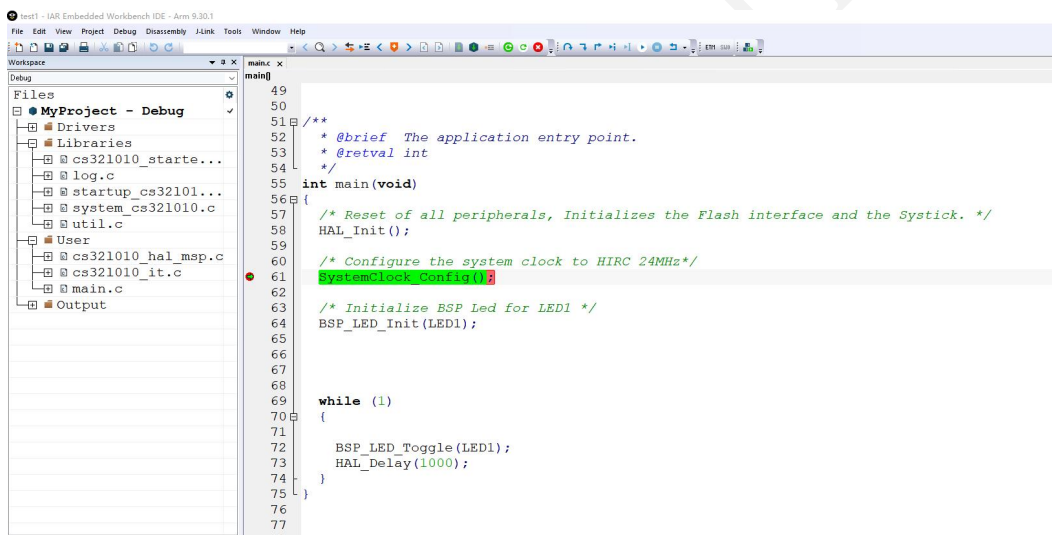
test1 - IAR Embedded Workbench IDE - Arm 9.30.1

File Edit View Project Debug Disassembly J-Link Tools Window Help

Workspace
Debug
Files
MyProject - Debug
Drivers
Libraries
cs321010_starte...
log.c
startup_cs32101...
system_cs321010.c
util.c
User
cs321010_hal_msp.c
cs321010_it.c
main.c
Output

main.c ×
main()

```
49
50
51 /**
52   * @brief  The application entry point.
53   * @retval int
54   */
55 int main(void)
56 {
57   /* Reset of all peripherals, Initializes the Flash interface and the Systick. */
58   HAL_Init();
59
60   /* Configure the system clock to HIRC 24MHz*/
61   SystemClock_Config();
62
63   /* Initialize BSP Led for LED1 */
64   BSP_LED_Init(LED1);
65
66
67
68
69   while (1)
70   {
71
72     BSP_LED_Toggle(LED1);
73     HAL_Delay(1000);
74   }
75 }
76
77
```